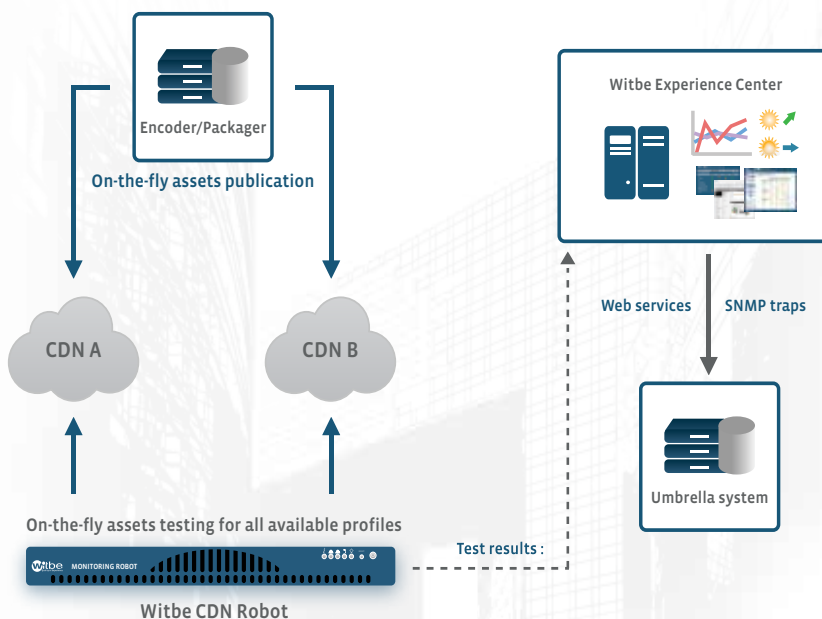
Encoder/Packager

On-the-fly assets publication

Witbe Experience Center

CDN A

CDN B

Web services

SNMP traps

Umbrella system

On-the-fly assets testing for all available profiles

witbe MONITORING ROBOT

Test results :

Witbe CDN Robot